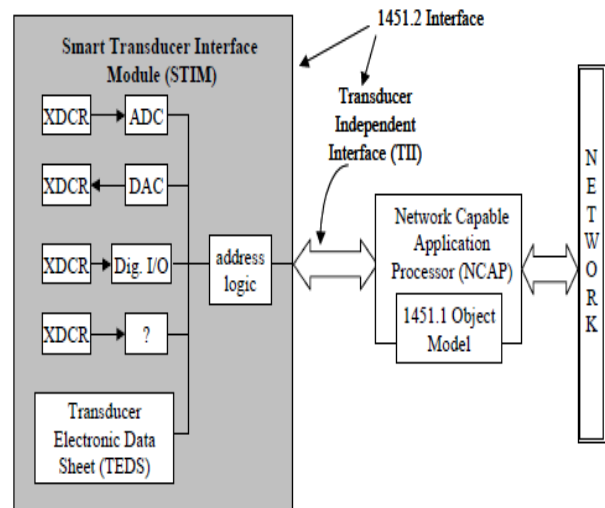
1451.2 Interface

Smart Transducer Interface Module (STIM)

Transducer Independent Interface (TII)

XDCR

ADC

XDCR

DAC

XDCR

Dig. I/O

XDCR

?

address logic

Network Capable Application Processor (NCAP)

1451.1 Object Model

Transducer Electronic Data Sheet (TEDS)

N
E
T
W
O
R
K